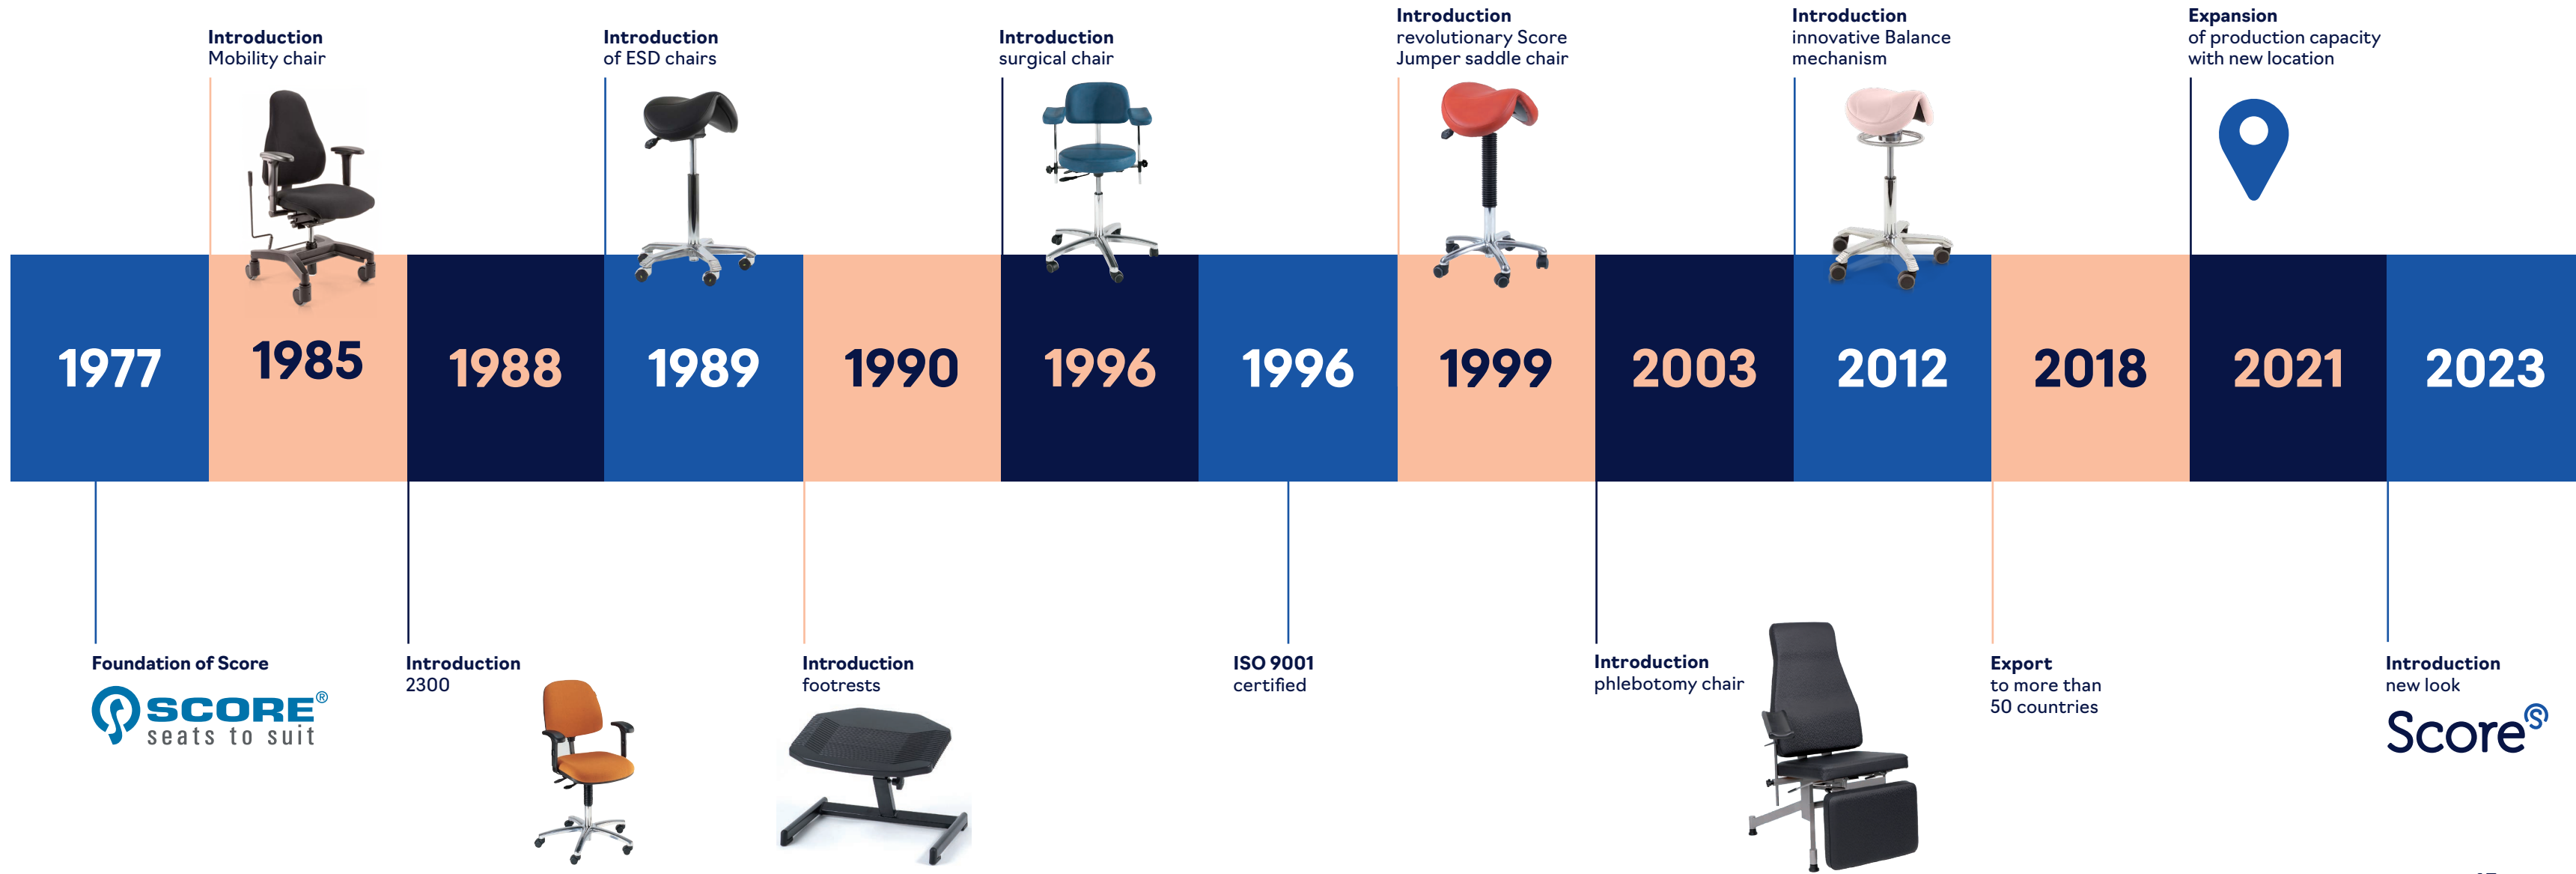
Introduction
Mobility chair

Introduction
of ESD chairs

Introduction
surgical chair

Introduction
revolutionary Score Jumper saddle chair

Introduction
innovative Balance mechanism

Expansion
of production capacity with new location

1977 1985 1988 1989 1990 1996 1996 1999 2003 2012 2018 2021 2023

Foundation of Score

SCORE®
seats to suit

Introduction
2300

Introduction
footrests

ISO 9001
certified

Introduction
phlebotomy chair

Export
to more than 50 countries

Introduction
new look

Score